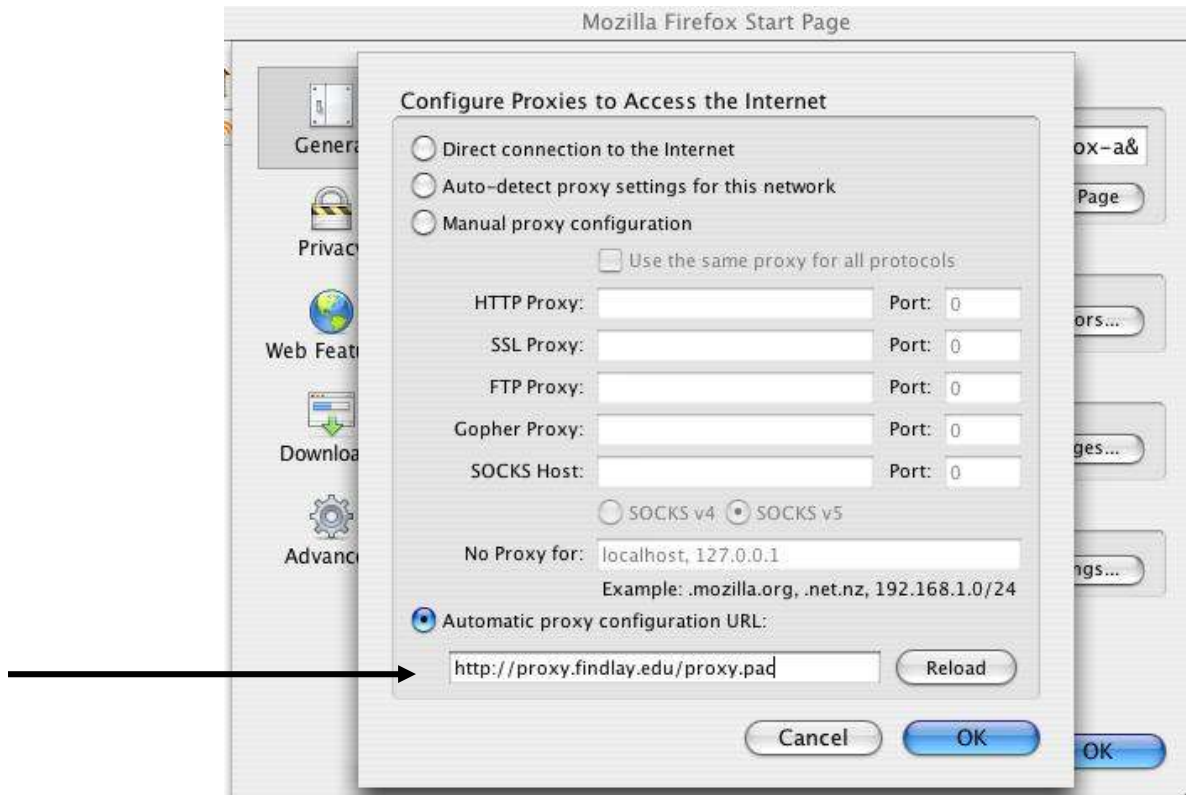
Mozilla Firefox Start Page

Genera

Privacy

Web Featu

Downloa

Advanc

ox-a&

Page

ors...

ges...

ngs...

OK

Configure Proxies to Access the Internet

Direct connection to the Internet

Auto-detect proxy settings for this network

Manual proxy configuration

Use the same proxy for all protocols

| | | | |
|---|---|---|---|
| HTTP Proxy: | | Port: | 0 |
| SSL Proxy: | | Port: | 0 |
| FTP Proxy: | | Port: | 0 |
| Gopher Proxy: | | Port: | 0 |
| SOCKS Host: | | Port: | 0 |

SOCKS v4 SOCKS v5

No Proxy for: localhost, 127.0.0.1

Example: .mozilla.org, .net.nz, 192.168.1.0/24

Automatic proxy configuration URL:

http://proxy.findlay.edu/proxy.pac

Reload

Cancel

OK